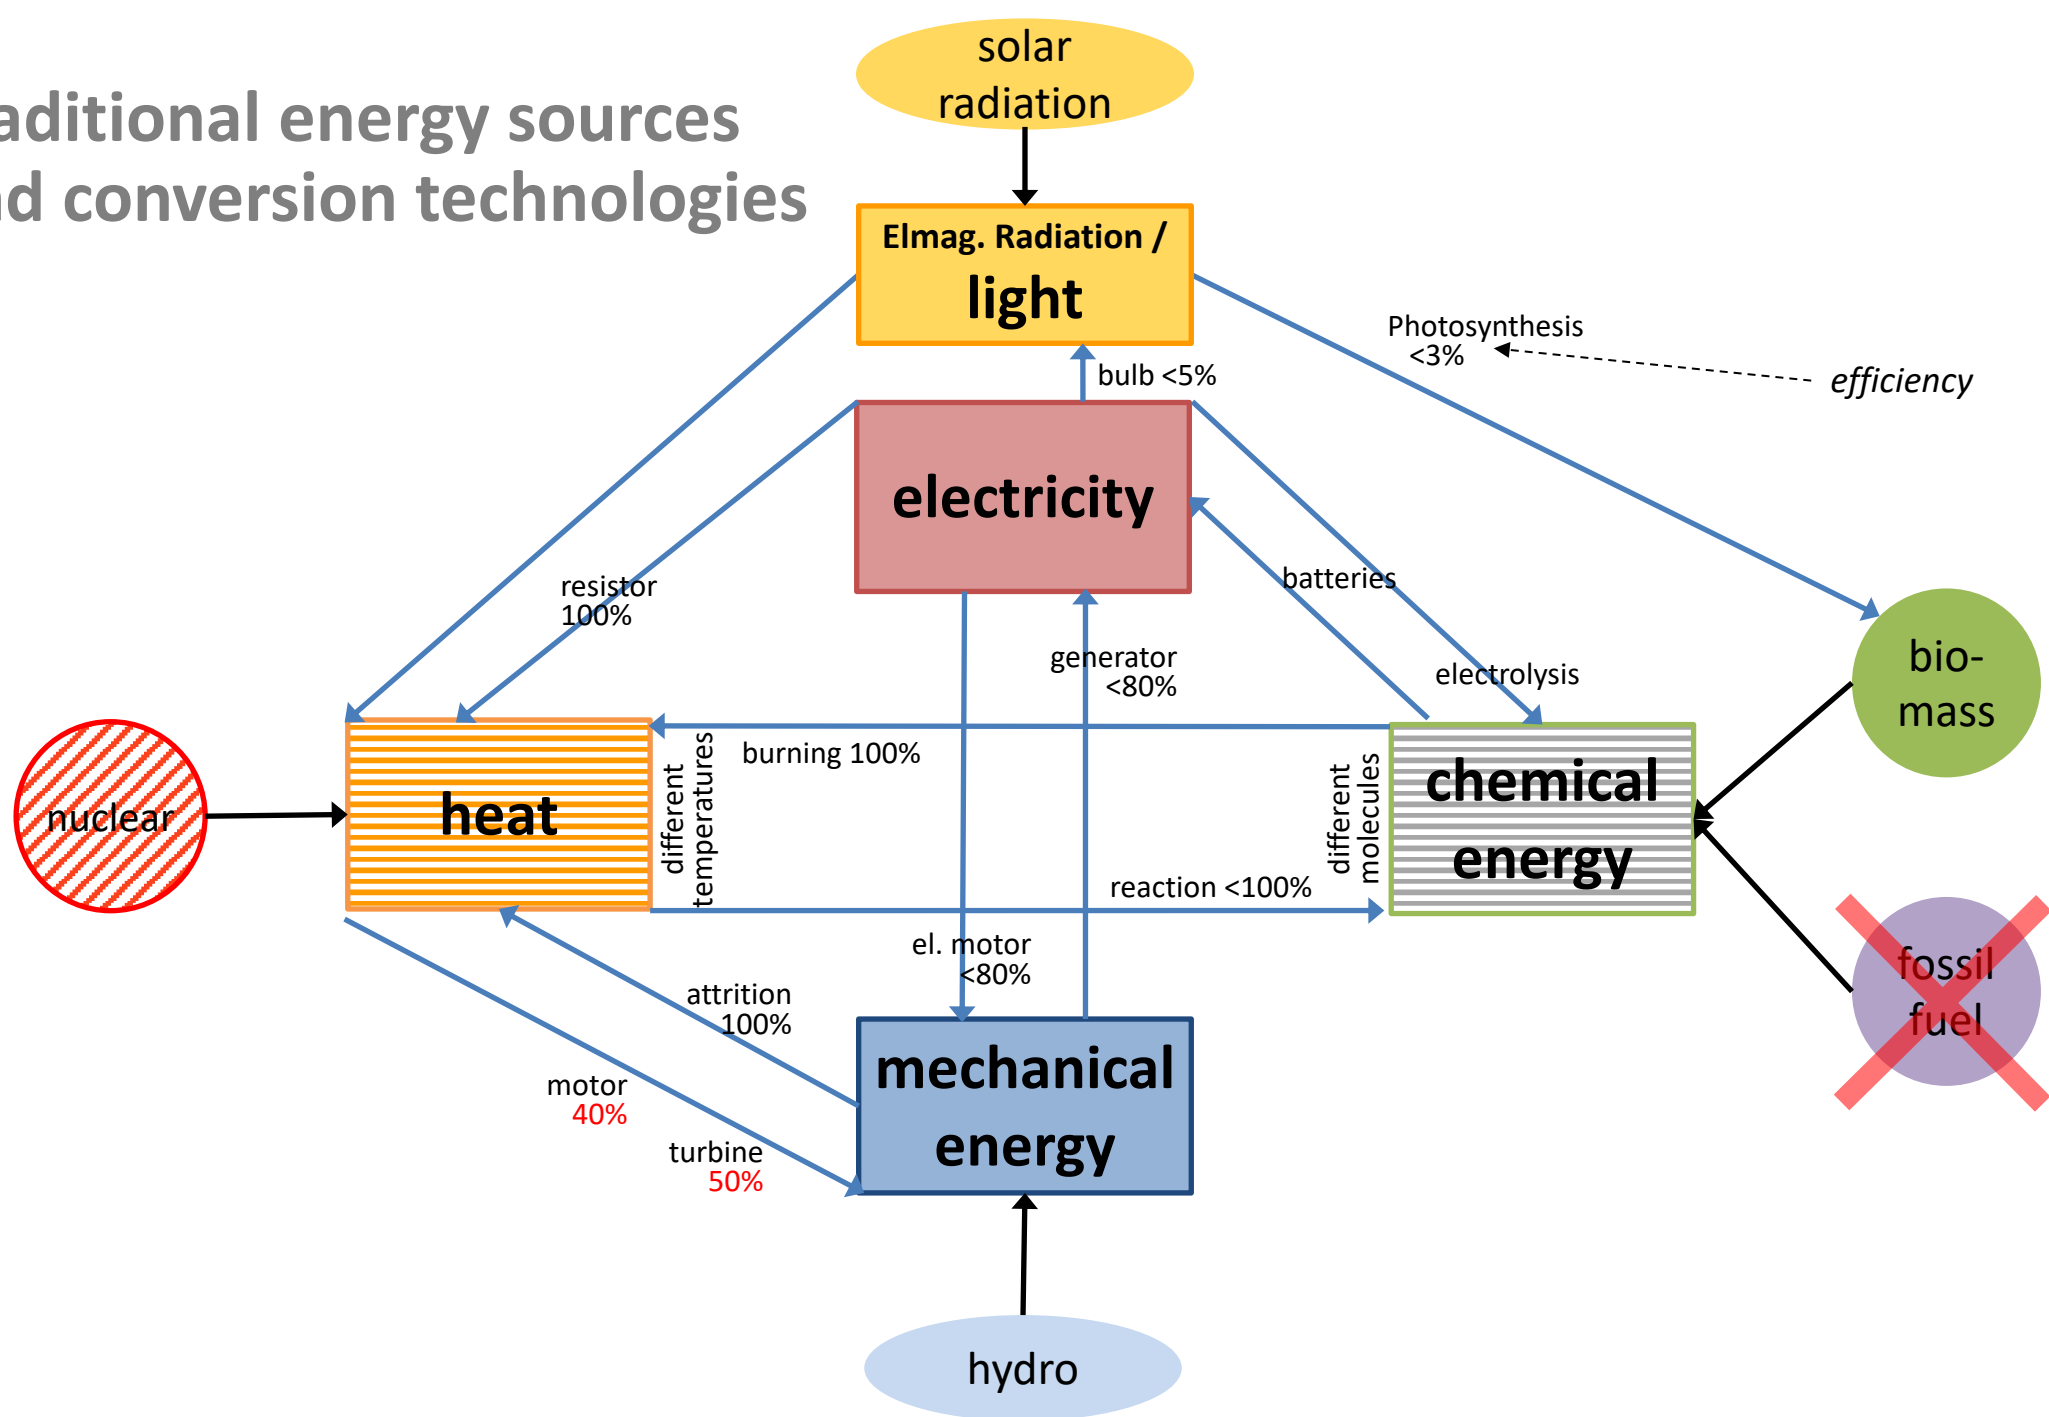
aditional energy sources
d conversion technologies

solar radiation

Elmag. Radiation /
light

Photosynthesis
<3%

efficiency

bulb <5%

electricity

resistor
100%

batteries

generator
<80%

electrolysis

bio-
mass

nuclear

heat

different temperatures

burning 100%

different molecules

chemical energy

reaction <100%

fossil fuel

el. motor
<80%

attrition
100%

motor
40%

turbine
50%

mechanical energy

hydro